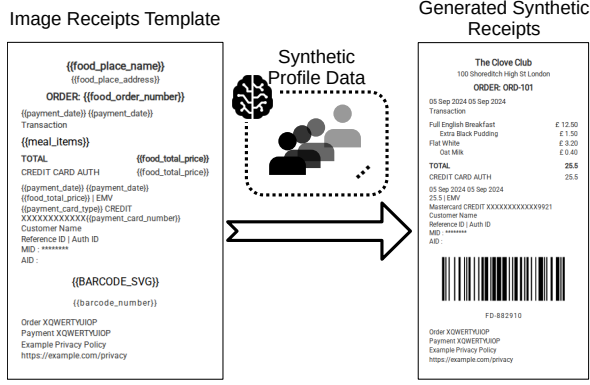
Image Receipts Template

{{food_place_name}}
{{food_place_address}}

ORDER: {{food_order_number}}

{{payment_date}} {{payment_date}}
Transaction

{{meal_items}}

TOTAL {{food_total_price}}
CREDIT CARD AUTH {{food_total_price}}

{{payment_date}} {{payment_date}}
{{food_total_price}} | EMV
{{payment_card_type}} CREDIT XXXXXXXXXXXX{{payment_card_number}}
Customer Name
Reference ID | Auth ID
MID : ********
AID :

{{BARCODE_SVG}}

{{barcode_number}}

Order XQWERTYUIOP
Payment XQWERTYUIOP
Example Privacy Policy
https://example.com/privacy

Synthetic Profile Data

Generated Synthetic Receipts

The Clove Club
100 Shoreditch High St London

ORDER: ORD-101

05 Sep 2024 05 Sep 2024
Transaction

| | |
|---|---|
| Full English Breakfast | £ 12.50 |
| Extra Black Pudding | £ 1.50 |
| Flat White | £ 3.20 |
| Oat Milk | £ 0.40 |

TOTAL 25.5
CREDIT CARD AUTH 25.5

05 Sep 2024 05 Sep 2024
25.5 | EMV
Mastercard CREDIT XXXXXXXXXXXX9921
Customer Name
Reference ID | Auth ID
MID : ********
AID :

FD-882910

Order XQWERTYUIOP
Payment XQWERTYUIOP
Example Privacy Policy
https://example.com/privacy